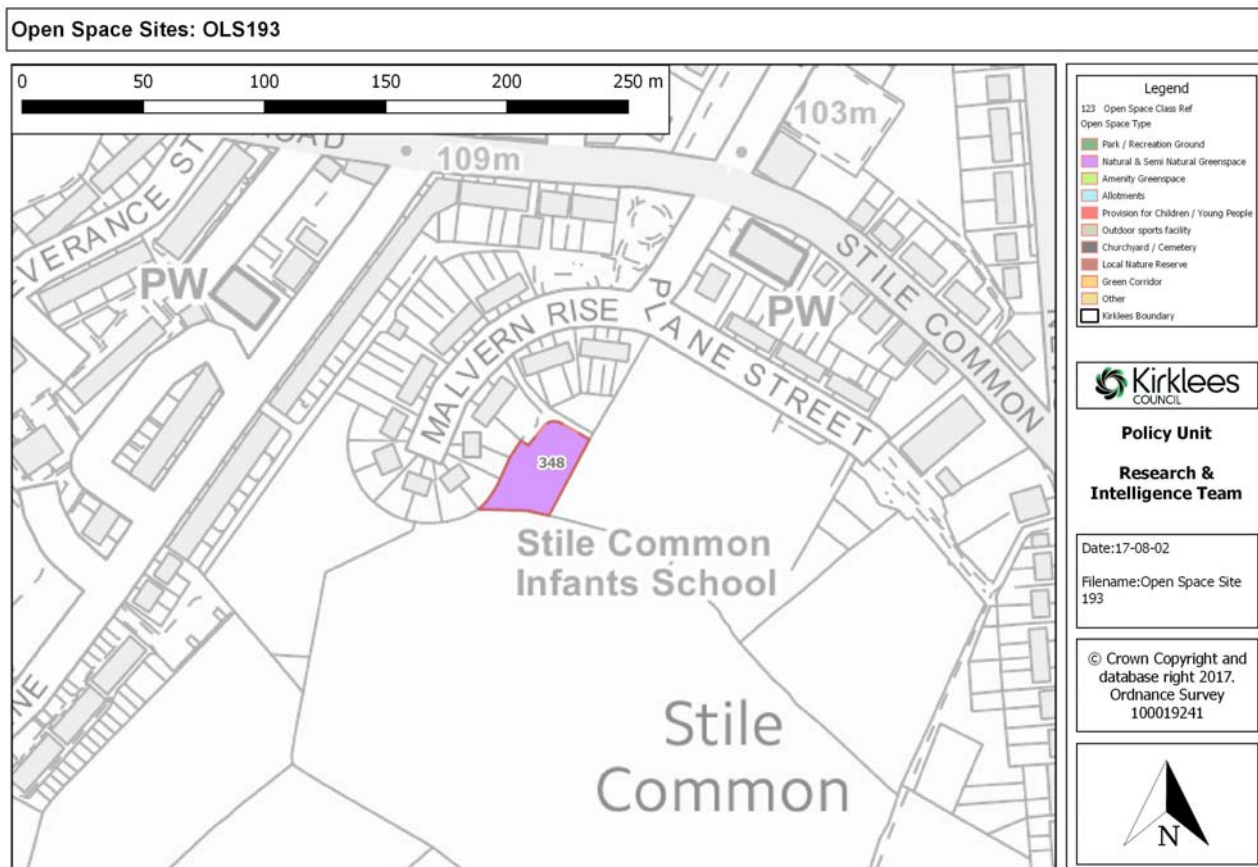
Open Space Sites: OLS193

0 50 100 150 200 250 m

103m

109m

OAD

EVERANCE ST

PW

MALVERN RISE

PLANE STREET

PW

STILE COMMON

348

Stile Common Infants School

Stile Common

NE

Legend
123 Open Space Class Ref
Open Space Type
Park / Recreation Ground
Natural & Semi Natural Greenspace
Amenity Greenspace
Allotments
Provision for Children / Young People
Outdoor sports facility
Churchyard / Cemetery
Local Nature Reserve
Green Corridor
Other
Kirklees Boundary

Kirklees COUNCIL

Policy Unit

Research & Intelligence Team

Date:17-08-02

Filename:Open Space Site 193

© Crown Copyright and database right 2017. Ordnance Survey 100019241

N